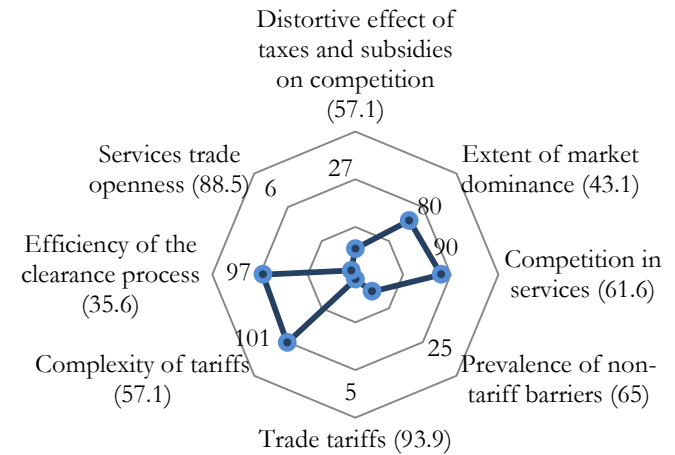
Distortive effect of taxes and subsidies on competition (57.1)

Extent of market dominance (43.1)

Competition in services (61.6)

Prevalence of non-tariff barriers (65)

Trade tariffs (93.9)

Complexity of tariffs (57.1)

Efficiency of the clearance process (35.6)

Services trade openness (88.5)

27

80

90

25

5

101

97

6